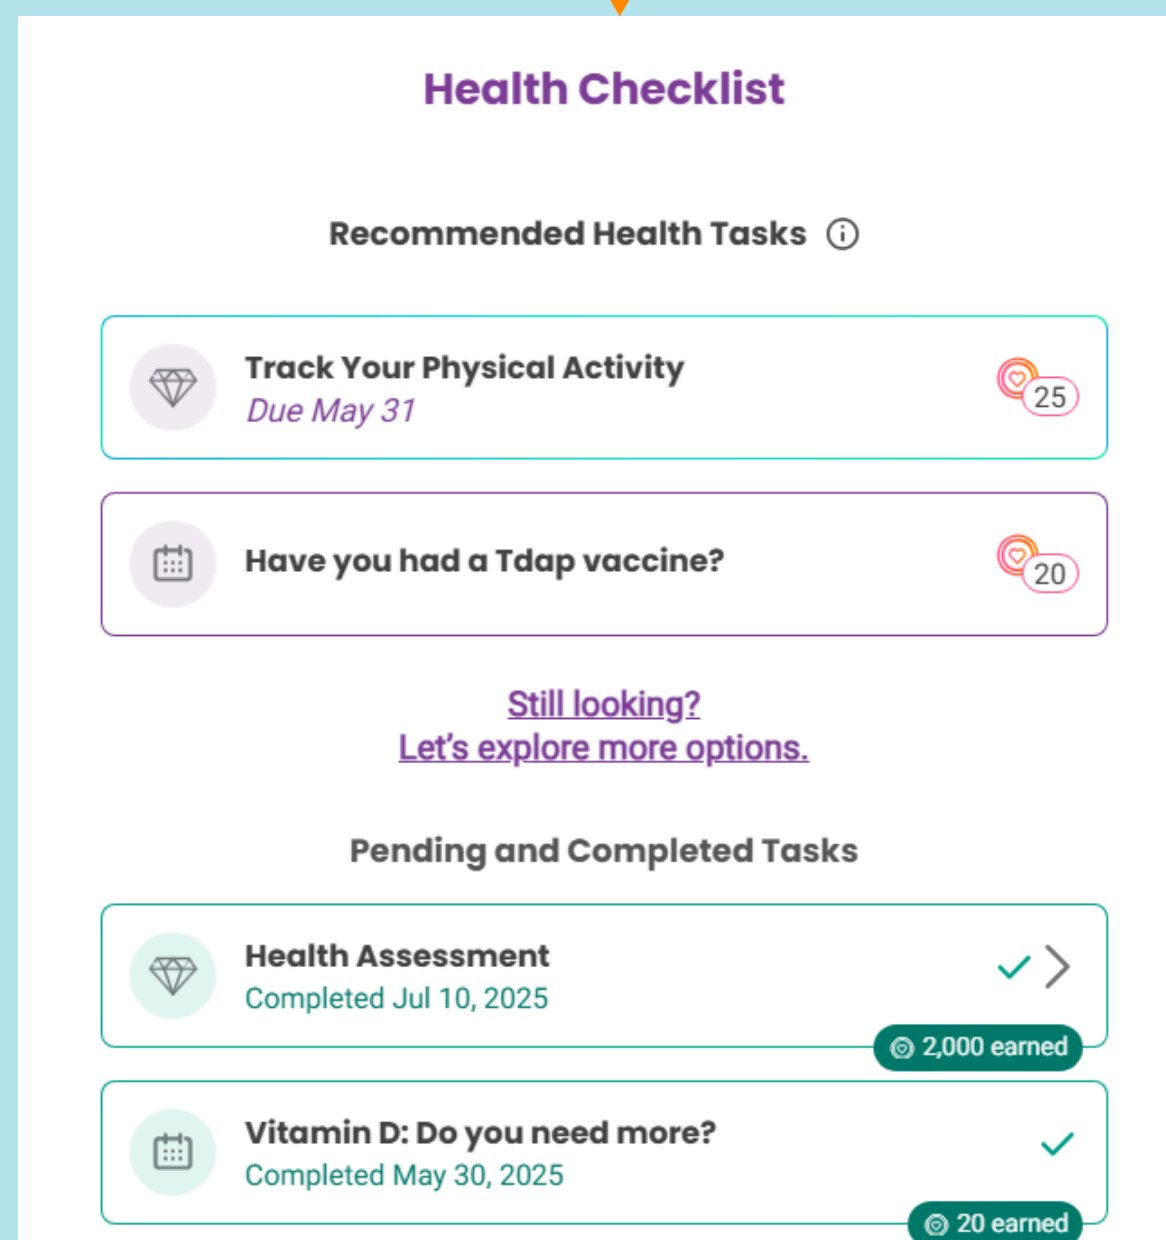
Health Checklist

Recommended Health Tasks

Track Your Physical Activity
Due May 31
25

Have you had a Tdap vaccine?
20

Still looking?
Let's explore more options.

Pending and Completed Tasks

Health Assessment
Completed Jul 10, 2025
2,000 earned

Vitamin D: Do you need more?
Completed May 30, 2025
20 earned